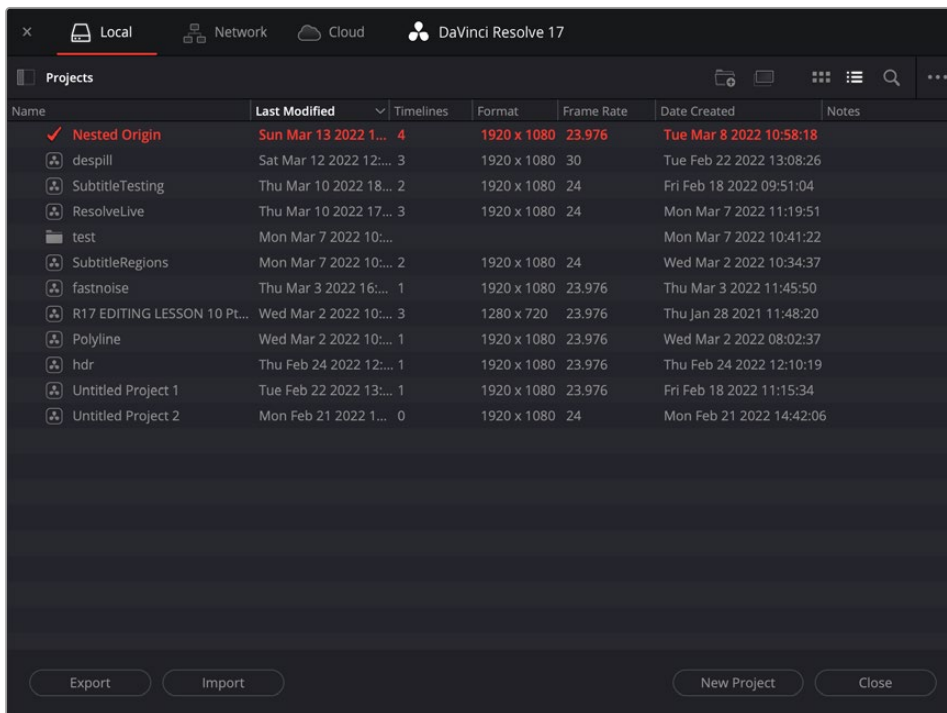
× Local Network Cloud DaVinci Resolve 17

Projects

| Name | Last Modified | Timelines | Format | Frame Rate | Date Created | Notes |
|---|---|---|---|---|---|---|
| ✓ Nested Origin | Sun Mar 13 2022 1... | 4 | 1920 x 1080 | 23.976 | Tue Mar 8 2022 10:58:18 | |
| despill | Sat Mar 12 2022 12:... | 3 | 1920 x 1080 | 30 | Tue Feb 22 2022 13:08:26 | |
| SubtitleTesting | Thu Mar 10 2022 18... | 2 | 1920 x 1080 | 24 | Fri Feb 18 2022 09:51:04 | |
| ResolveLive | Thu Mar 10 2022 17... | 3 | 1920 x 1080 | 24 | Mon Mar 7 2022 11:19:51 | |
| test | Mon Mar 7 2022 10:... | | | | Mon Mar 7 2022 10:41:22 | |
| SubtitleRegions | Mon Mar 7 2022 10:... | 2 | 1920 x 1080 | 24 | Wed Mar 2 2022 10:34:37 | |
| fastnoise | Thu Mar 3 2022 16:... | 1 | 1920 x 1080 | 23.976 | Thu Mar 3 2022 11:45:50 | |
| R17 EDITING LESSON 10 Pt... | Wed Mar 2 2022 10:... | 3 | 1280 x 720 | 23.976 | Thu Jan 28 2021 11:48:20 | |
| Polyline | Wed Mar 2 2022 10:... | 1 | 1920 x 1080 | 23.976 | Wed Mar 2 2022 08:02:37 | |
| hdr | Thu Feb 24 2022 12:... | 1 | 1920 x 1080 | 23.976 | Thu Feb 24 2022 12:10:19 | |
| Untitled Project 1 | Tue Feb 22 2022 13:... | 1 | 1920 x 1080 | 23.976 | Fri Feb 18 2022 11:15:34 | |
| Untitled Project 2 | Mon Feb 21 2022 1... | 0 | 1920 x 1080 | 24 | Mon Feb 21 2022 14:42:06 | |

Export Import New Project Close